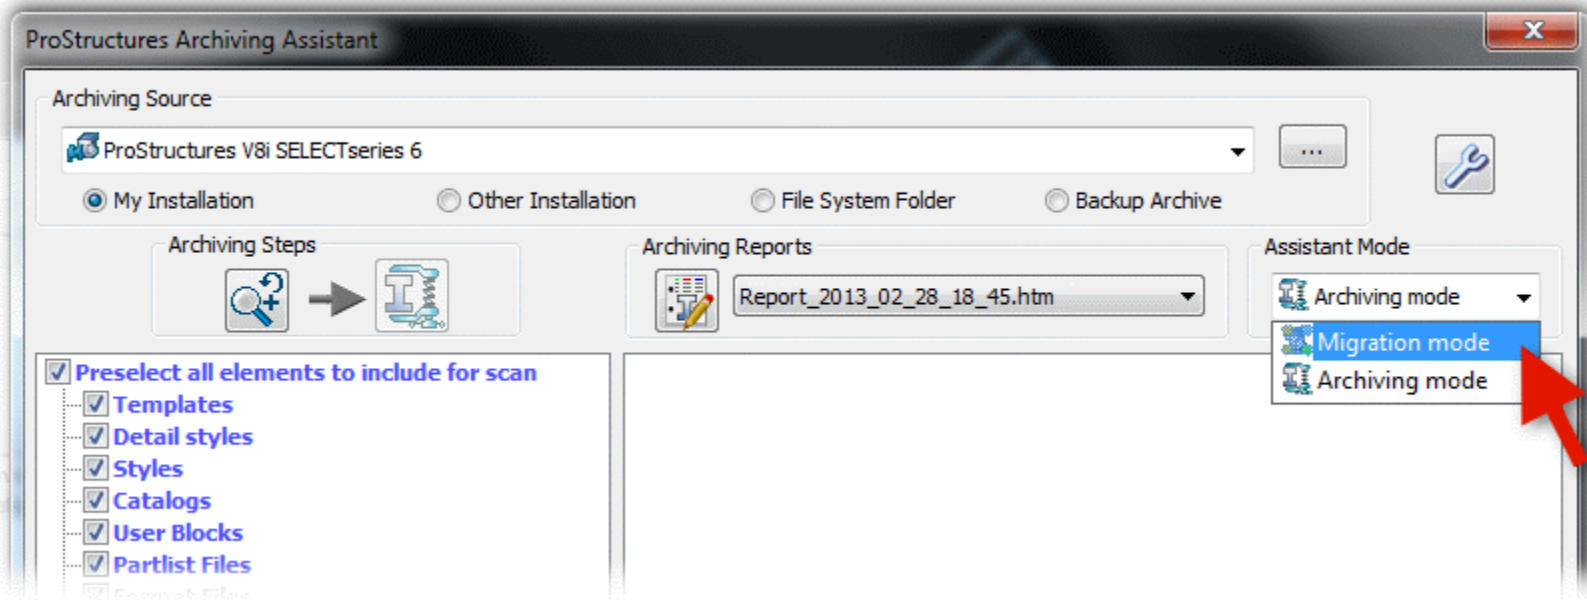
ProStructures Archiving Assistant

Archiving Source

ProStructures V8i SELECTseries 6

...

My Installation
Other Installation
File System Folder
Backup Archive

Archiving Steps

Archiving Reports

Report_2013_02_28_18_45.htm

Assistant Mode

Archiving mode

Migration mode
Archiving mode

Preselect all elements to include for scan
Templates
Detail styles
Styles
Catalogs
User Blocks
Partlist Files
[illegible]